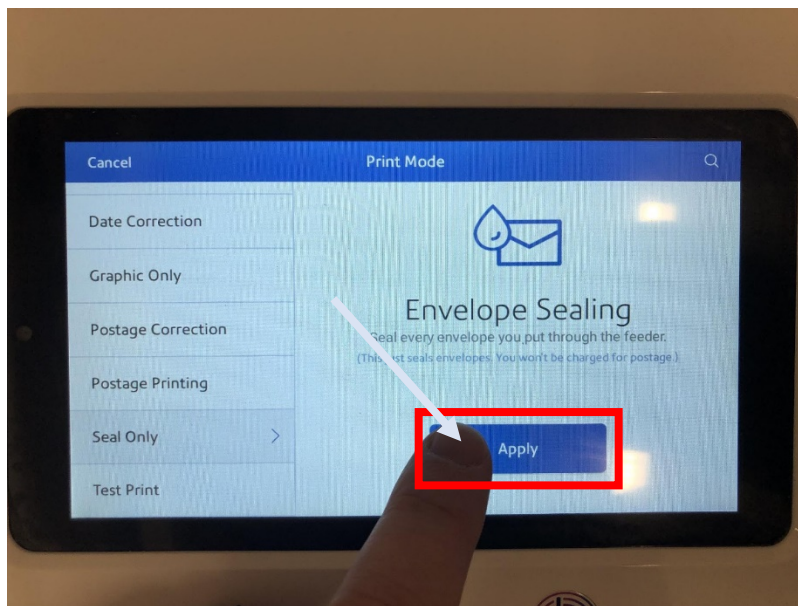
Cancel

Print Mode

Date Correction

Graphic Only

Postage Correction

Postage Printing

Seal Only

Test Print

Envelope Sealing

Seal every envelope you put through the feeder.

(This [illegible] seals envelopes. You won't be charged for postage.)

Apply